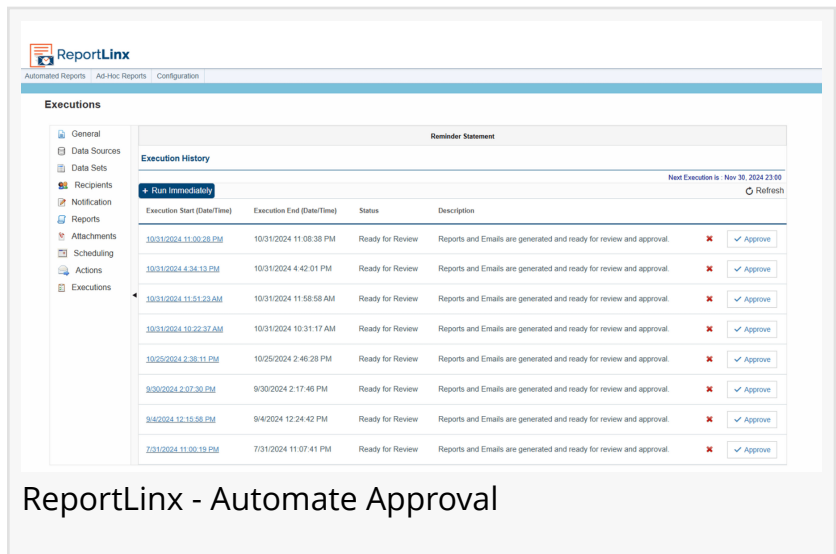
ReportLinx

Automated Reports | Ad-Hoc Reports | Configuration

Executions

General
Data Sources
Data Sets
Recipients
Notification
Reports
Attachments
Scheduling
Actions
Executions

Reminder Statement

Execution History

Next Execution is : Nov 30, 2024 23:00

+ Run Immediately

Refresh

| Execution Start (Date/Time) | Execution End (Date/Time) | Status | Description | | |
|---|---|---|---|---|---|
| 10/31/2024 11:00:28 PM | 10/31/2024 11:08:38 PM | Ready for Review | Reports and Emails are generated and ready for review and approval. | ✖ | ✓ Approve |
| 10/31/2024 4:34:13 PM | 10/31/2024 4:42:01 PM | Ready for Review | Reports and Emails are generated and ready for review and approval. | ✖ | ✓ Approve |
| 10/31/2024 11:51:23 AM | 10/31/2024 11:58:58 AM | Ready for Review | Reports and Emails are generated and ready for review and approval. | ✖ | ✓ Approve |
| 10/31/2024 10:22:37 AM | 10/31/2024 10:31:17 AM | Ready for Review | Reports and Emails are generated and ready for review and approval. | ✖ | ✓ Approve |
| 10/25/2024 2:38:11 PM | 10/25/2024 2:46:28 PM | Ready for Review | Reports and Emails are generated and ready for review and approval. | ✖ | ✓ Approve |
| 9/30/2024 2:07:30 PM | 9/30/2024 2:17:46 PM | Ready for Review | Reports and Emails are generated and ready for review and approval. | ✖ | ✓ Approve |
| 9/4/2024 12:15:58 PM | 9/4/2024 12:24:42 PM | Ready for Review | Reports and Emails are generated and ready for review and approval. | ✖ | ✓ Approve |
| 7/31/2024 11:00:19 PM | 7/31/2024 11:07:41 PM | Ready for Review | Reports and Emails are generated and ready for review and approval. | ✖ | ✓ Approve |

ReportLinx - Automate Approval